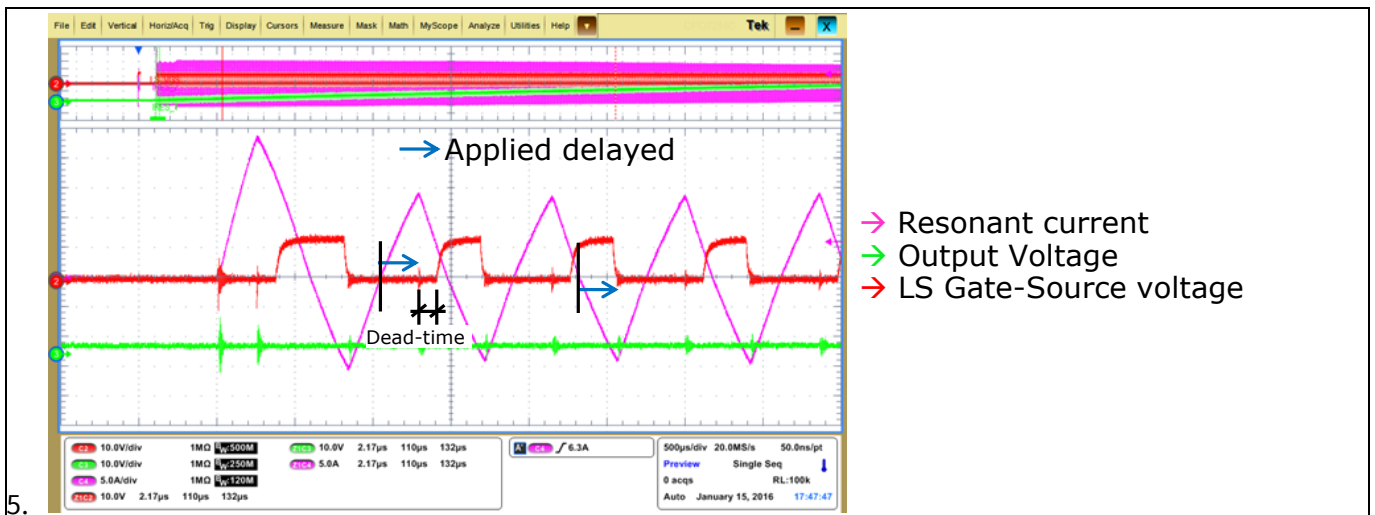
File Edit Vertical Horiz/Acq Trig Display Cursors Measure Mask Math MyScope Analyze Utilities Help Tek

→ Applied delayed

Dead-time

→ Resonant current
→ Output Voltage
→ LS Gate-Source voltage

C2 10.0V/div 1MΩ $B_W$:500M
C3 10.0V/div 1MΩ $B_W$:250M
C4 5.0A/div 1MΩ $B_W$:120M
Z1C2 10.0V 2.17µs 110µs 132µs
Z1C3 10.0V 2.17µs 110µs 132µs
Z1C4 5.0A 2.17µs 110µs 132µs
A C4 ∫ 6.3A
500µs/div 20.0MS/s 50.0ns/pt
Preview Single Seq
0 acqs RL:100k
Auto January 15, 2016 17:47:47

5.